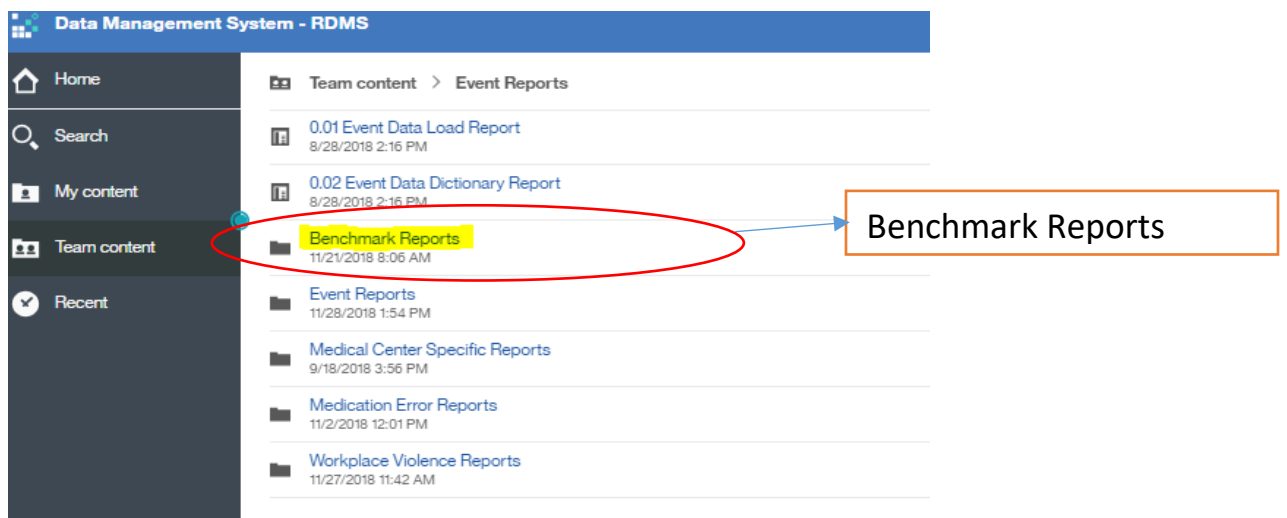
Data Management System - RDMS

Home

Search

My content

Team content

Recent

Team content > Event Reports

0.01 Event Data Load Report
8/28/2018 2:16 PM

0.02 Event Data Dictionary Report
8/28/2018 2:16 PM

Benchmark Reports
11/21/2018 8:06 AM

Event Reports
11/28/2018 1:54 PM

Medical Center Specific Reports
9/18/2018 3:56 PM

Medication Error Reports
11/2/2018 12:01 PM

Workplace Violence Reports
11/27/2018 11:42 AM

Benchmark Reports